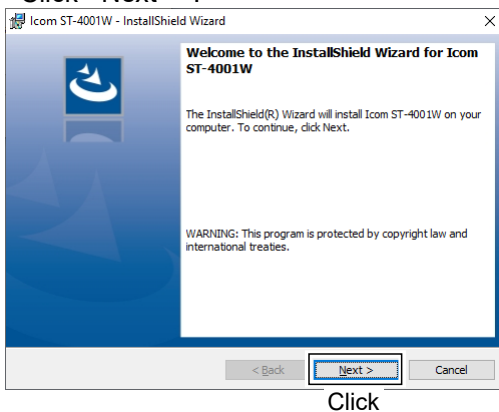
Icom ST-4001W - InstallShield Wizard

Welcome to the InstallShield Wizard for Icom ST-4001W

The InstallShield(R) Wizard will install Icom ST-4001W on your computer. To continue, click Next.

WARNING: This program is protected by copyright law and international treaties.

< Back

Next >

Cancel

Click